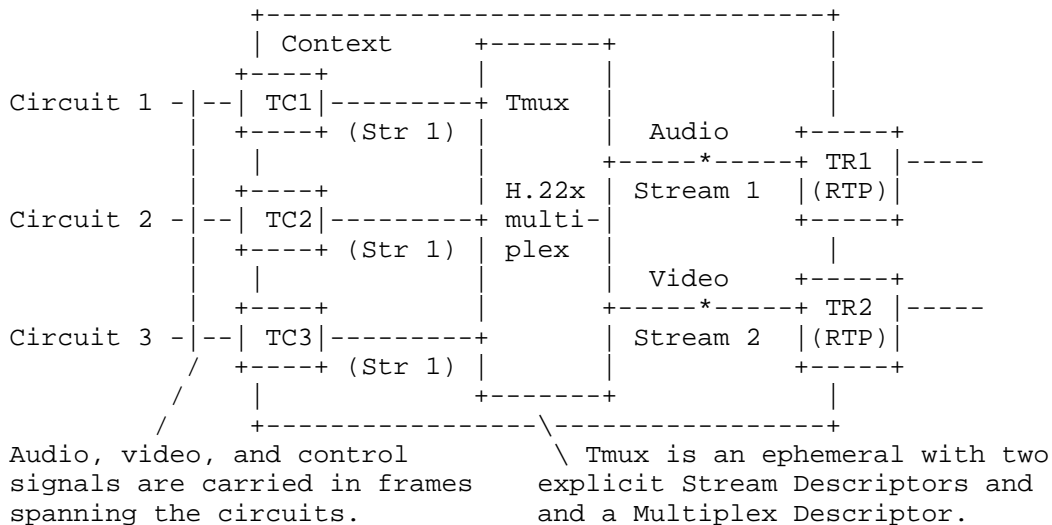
Context

Circuit 1
TC1
(Str 1)
Tmux
Audio
TR1
(RTP)
H.22x
multiplex
Stream 1

Circuit 2
TC2
(Str 1)

Video
TR2
(RTP)
Stream 2

Circuit 3
TC3
(Str 1)

Audio, video, and control signals are carried in frames spanning the circuits.

\ Tmux is an ephemeral with two explicit Stream Descriptors and and a Multiplex Descriptor.